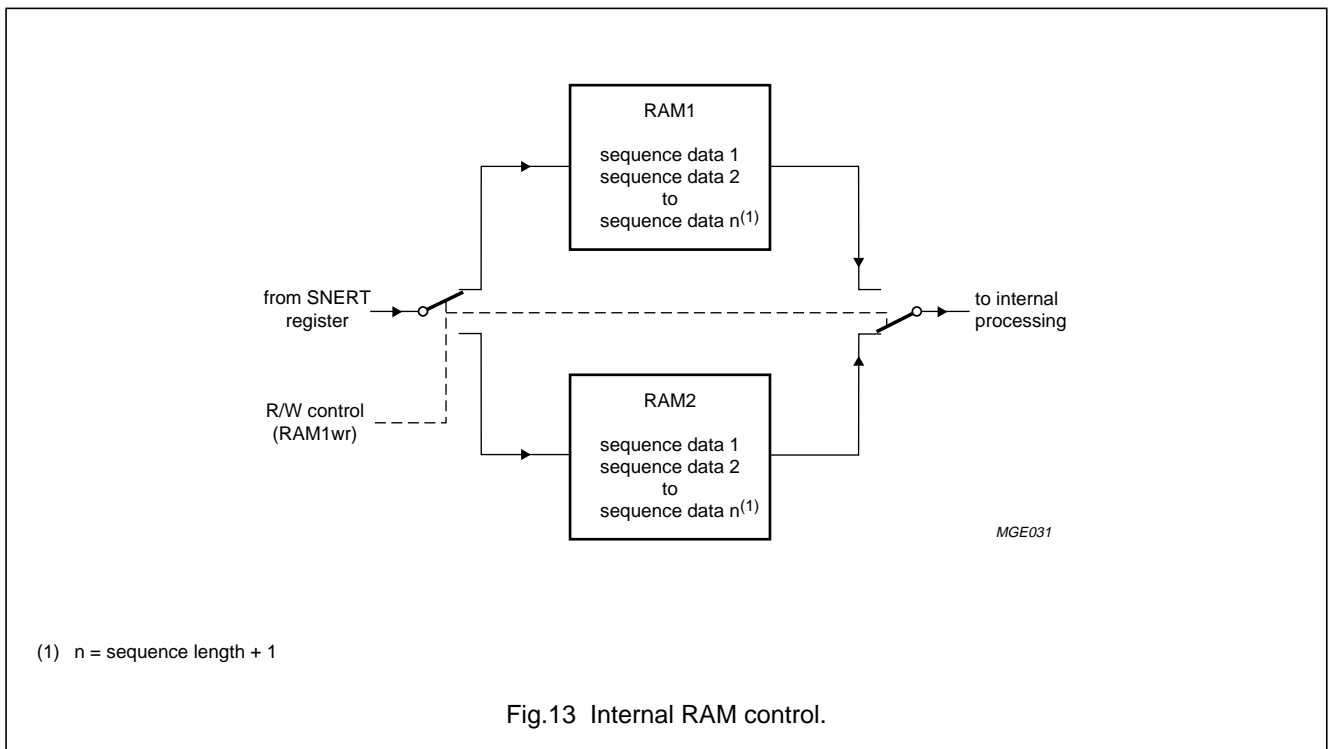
RAM1

sequence data 1
sequence data 2
to
sequence data n$^{(1)}$

from SNERT register

to internal processing

R/W control (RAM1wr)

RAM2

sequence data 1
sequence data 2
to
sequence data n$^{(1)}$

MGE031

(1) n = sequence length + 1

Fig.13 Internal RAM control.